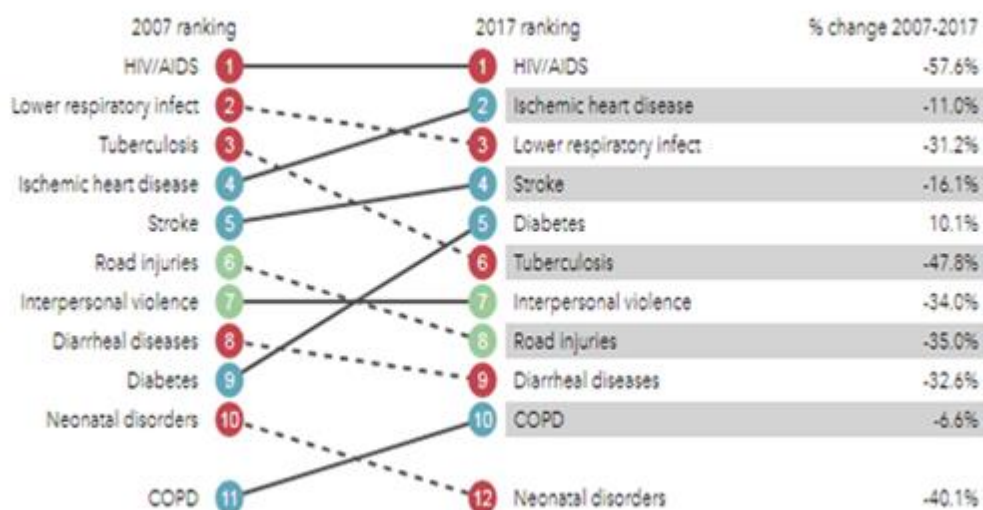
| 2007 ranking | | 2017 ranking | | % change 2007-2017 |
|---|---|---|---|---|
| HIV/AIDS | 1 | 1 | HIV/AIDS | -57.6% |
| Lower respiratory infect | 2 | 2 | Ischemic heart disease | -11.0% |
| Tuberculosis | 3 | 3 | Lower respiratory infect | -31.2% |
| Ischemic heart disease | 4 | 4 | Stroke | -16.1% |
| Stroke | 5 | 5 | Diabetes | 10.1% |
| Road injuries | 6 | 6 | Tuberculosis | -47.8% |
| Interpersonal violence | 7 | 7 | Interpersonal violence | -34.0% |
| Diarrheal diseases | 8 | 8 | Road injuries | -35.0% |
| Diabetes | 9 | 9 | Diarrheal diseases | -32.6% |
| Neonatal disorders | 10 | 10 | COPD | -6.6% |
| COPD | 11 | 12 | Neonatal disorders | -40.1% |